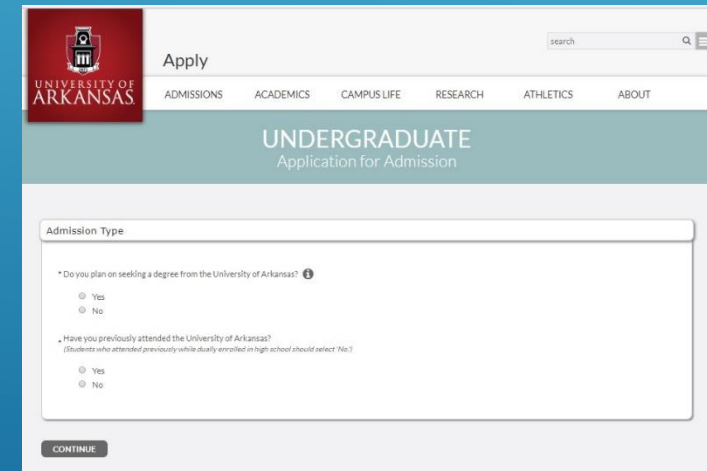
UNIVERSITY OF ARKANSAS

Apply

search

ADMISSIONS ACADEMICS CAMPUS LIFE RESEARCH ATHLETICS ABOUT

UNDERGRADUATE
Application for Admission

Admission Type

* Do you plan on seeking a degree from the University of Arkansas?

Yes
No

* Have you previously attended the University of Arkansas?
(Students who attended previously while dually enrolled in high school should select 'No.')

Yes
No

CONTINUE